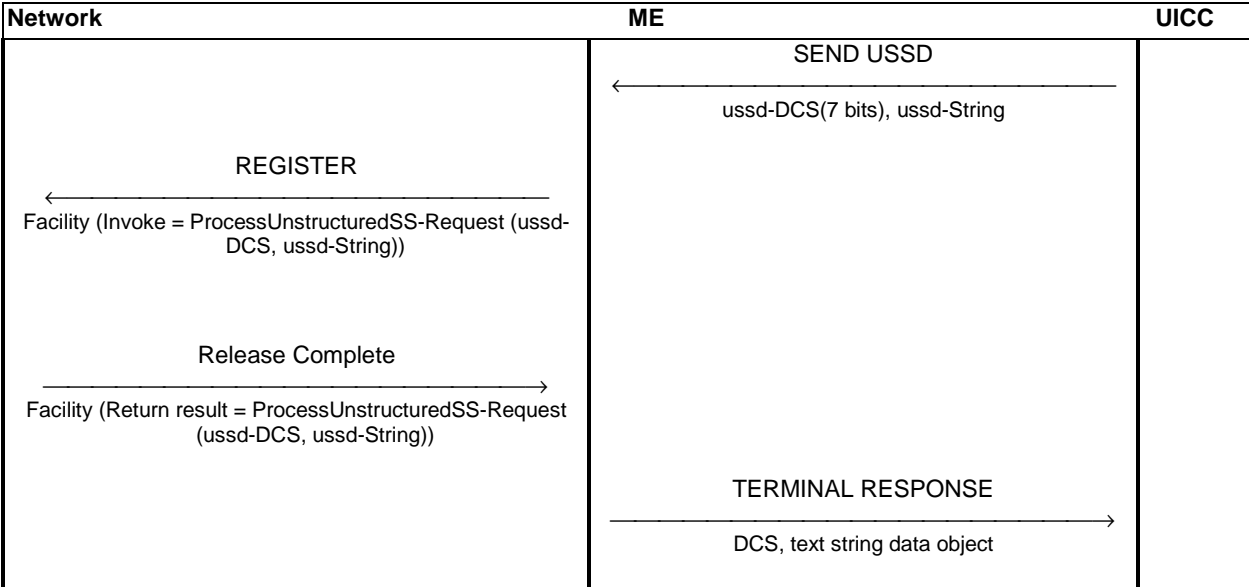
Network

ME

UICC

SEND USSD

ussd-DCS(7 bits), ussd-String

REGISTER

Facility (Invoke = ProcessUnstructuredSS-Request (ussd-DCS, ussd-String))

Release Complete

Facility (Return result = ProcessUnstructuredSS-Request (ussd-DCS, ussd-String))

TERMINAL RESPONSE

DCS, text string data object